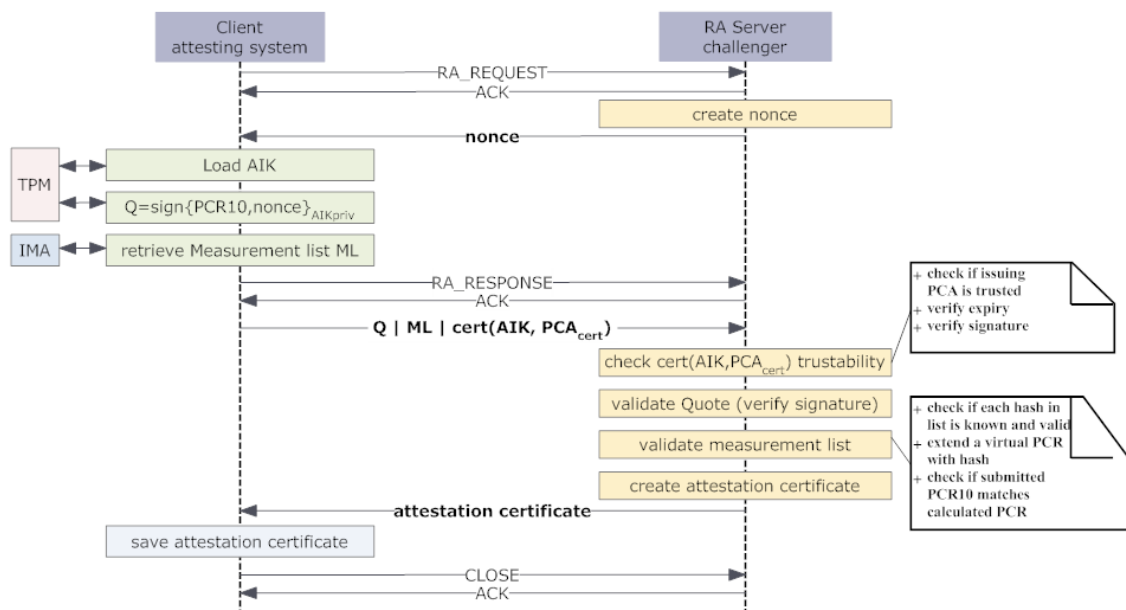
Client
attesting system

RA Server
challenger

RA_REQUEST

ACK

create nonce

nonce

TPM

Load AIK

$Q=sign\{PCR10,nonce\}_{AIKpriv}$

IMA

retrieve Measurement list ML

RA_RESPONSE

ACK

**Q | ML | cert(AIK, $PCA_{cert}$)**

+ check if issuing PCA is trusted
+ verify expiry
+ verify signature

check cert(AIK,$PCA_{cert}$) trustability

validate Quote (verify signature)

+ check if each hash in list is known and valid
+ extend a virtual PCR with hash
+ check if submitted PCR10 matches calculated PCR

validate measurement list

create attestation certificate

**attestation certificate**

save attestation certificate

CLOSE

ACK